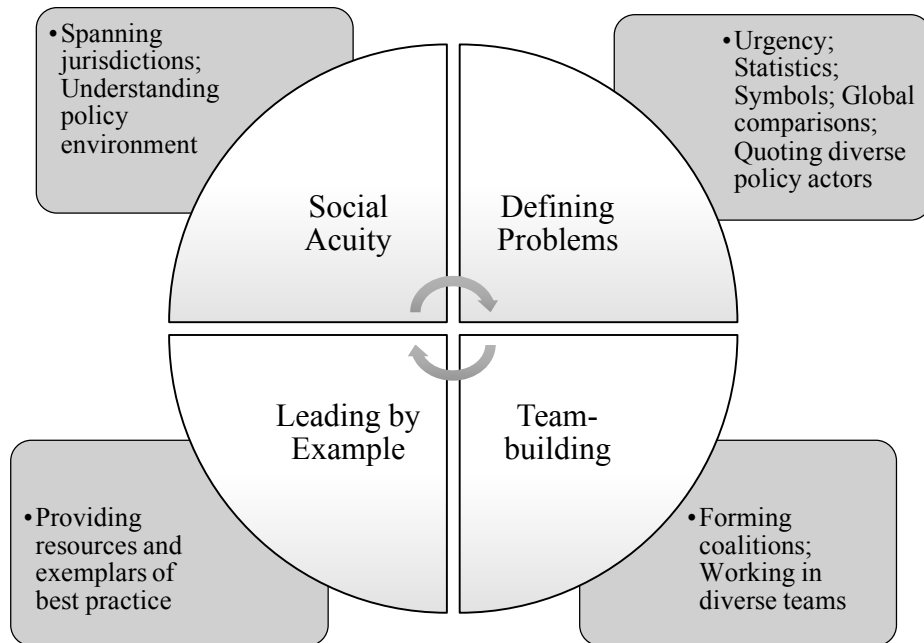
• Spanning jurisdictions; Understanding policy environment

• Urgency; Statistics; Symbols; Global comparisons; Quoting diverse policy actors

Social Acuity

Defining Problems

Leading by Example

Teambuilding

• Providing resources and exemplars of best practice

• Forming coalitions; Working in diverse teams